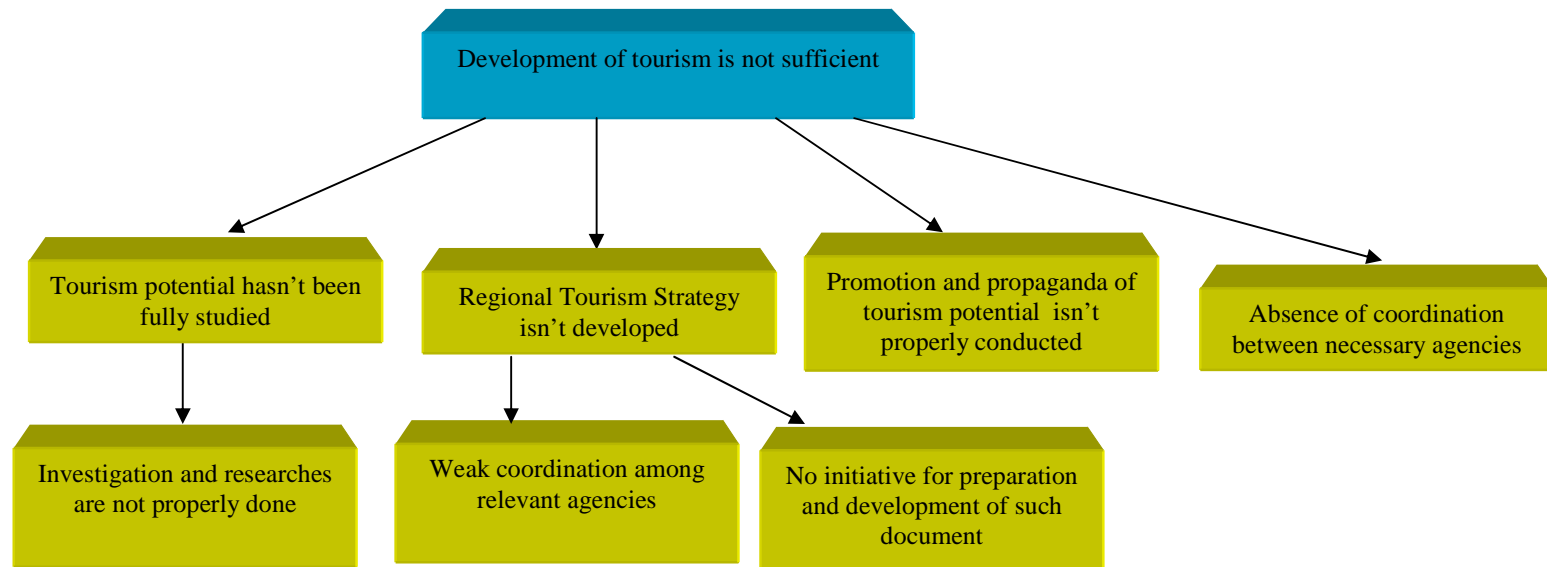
Development of tourism is not sufficient

Tourism potential hasn’t been fully studied

Regional Tourism Strategy isn’t developed

Promotion and propaganda of tourism potential isn’t properly conducted

Absence of coordination between necessary agencies

Investigation and researches are not properly done

Weak coordination among relevant agencies

No initiative for preparation and development of such document